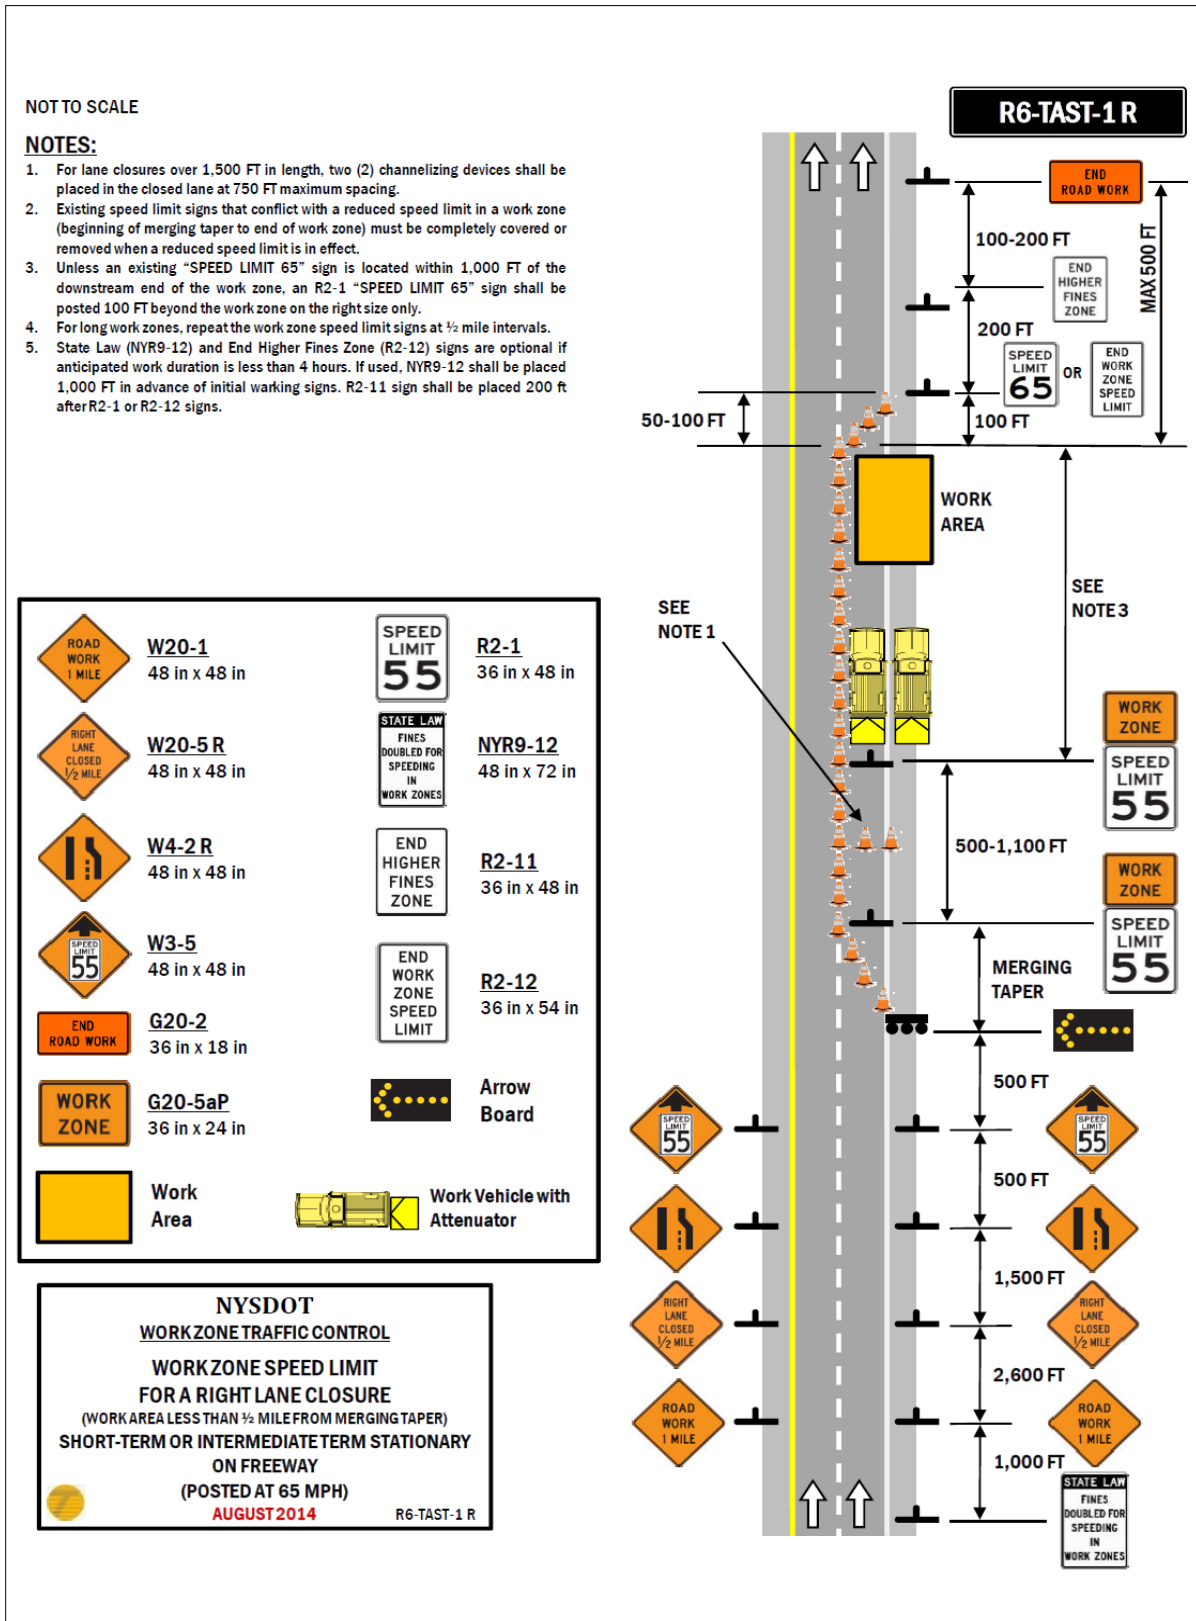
NOT TO SCALE

NOTES:
1. For lane closures over 1,500 FT in length, two (2) channelizing devices shall be placed in the closed lane at 750 FT maximum spacing.
2. Existing speed limit signs that conflict with a reduced speed limit in a work zone (beginning of merging taper to end of work zone) must be completely covered or removed when a reduced speed limit is in effect.
3. Unless an existing "SPEED LIMIT 65" sign is located within 1,000 FT of the downstream end of the work zone, an R2-1 "SPEED LIMIT 65" sign shall be posted 100 FT beyond the work zone on the right size only.
4. For long work zones, repeat the work zone speed limit signs at ½ mile intervals.
5. State Law (NYR9-12) and End Higher Fines Zone (R2-12) signs are optional if anticipated work duration is less than 4 hours. If used, NYR9-12 shall be placed 1,000 FT in advance of initial warking signs. R2-11 sign shall be placed 200 ft after R2-1 or R2-12 signs.

R6-TAST-1 R

END ROAD WORK
100-200 FT
END HIGHER FINES ZONE
MAX 500 FT
200 FT
SPEED LIMIT 65
OR
END WORK ZONE SPEED LIMIT
50-100 FT
100 FT
WORK AREA
SEE NOTE 3
SEE NOTE 1
WORK ZONE
SPEED LIMIT 55
500-1,100 FT
WORK ZONE
SPEED LIMIT 55
MERGING TAPER
500 FT
SPEED LIMIT 55
SPEED LIMIT 55
500 FT
1,500 FT
RIGHT LANE CLOSED ½ MILE
RIGHT LANE CLOSED ½ MILE
2,600 FT
ROAD WORK 1 MILE
ROAD WORK 1 MILE
1,000 FT
STATE LAW FINES DOUBLED FOR SPEEDING IN WORK ZONES

ROAD WORK 1 MILE
W20-1
48 in x 48 in
SPEED LIMIT 55
R2-1
36 in x 48 in
RIGHT LANE CLOSED ½ MILE
W20-5 R
48 in x 48 in
STATE LAW FINES DOUBLED FOR SPEEDING IN WORK ZONES
NYR9-12
48 in x 72 in
W4-2 R
48 in x 48 in
END HIGHER FINES ZONE
R2-11
36 in x 48 in
SPEED LIMIT 55
W3-5
48 in x 48 in
END WORK ZONE SPEED LIMIT
R2-12
36 in x 54 in
END ROAD WORK
G20-2
36 in x 18 in
WORK ZONE
G20-5aP
36 in x 24 in
Arrow Board
Work Area
Work Vehicle with Attenuator

NYSDOT
WORK ZONE TRAFFIC CONTROL
WORK ZONE SPEED LIMIT
FOR A RIGHT LANE CLOSURE
(WORK AREA LESS THAN ½ MILE FROM MERGING TAPER)
SHORT-TERM OR INTERMEDIATE TERM STATIONARY
ON FREEWAY
(POSTED AT 65 MPH)
AUGUST 2014
R6-TAST-1 R